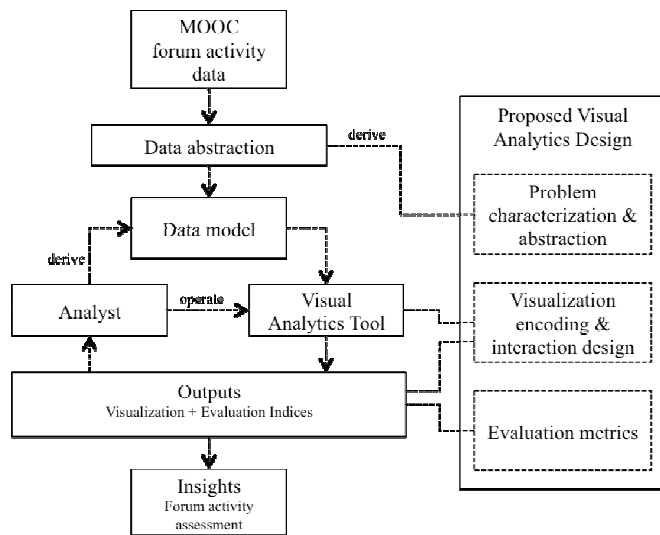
MOOC forum activity data

Data abstraction

derive

Data model

derive

Analyst

operate

Visual Analytics Tool

Outputs
Visualization + Evaluation Indices

Insights
Forum activity assessment

Proposed Visual Analytics Design

Problem characterization & abstraction

Visualization encoding & interaction design

Evaluation metrics